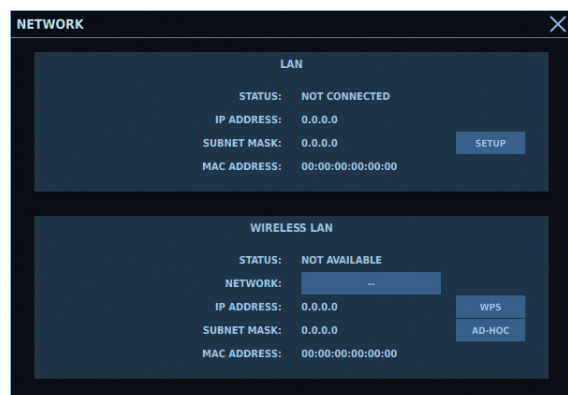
NETWORK

LAN

STATUS: NOT CONNECTED
IP ADDRESS: 0.0.0.0
SUBNET MASK: 0.0.0.0
MAC ADDRESS: 00:00:00:00:00:00

SETUP

WIRELESS LAN

STATUS: NOT AVAILABLE
NETWORK: --
IP ADDRESS: 0.0.0.0
SUBNET MASK: 0.0.0.0
MAC ADDRESS: 00:00:00:00:00:00

WPS
AD-HOC